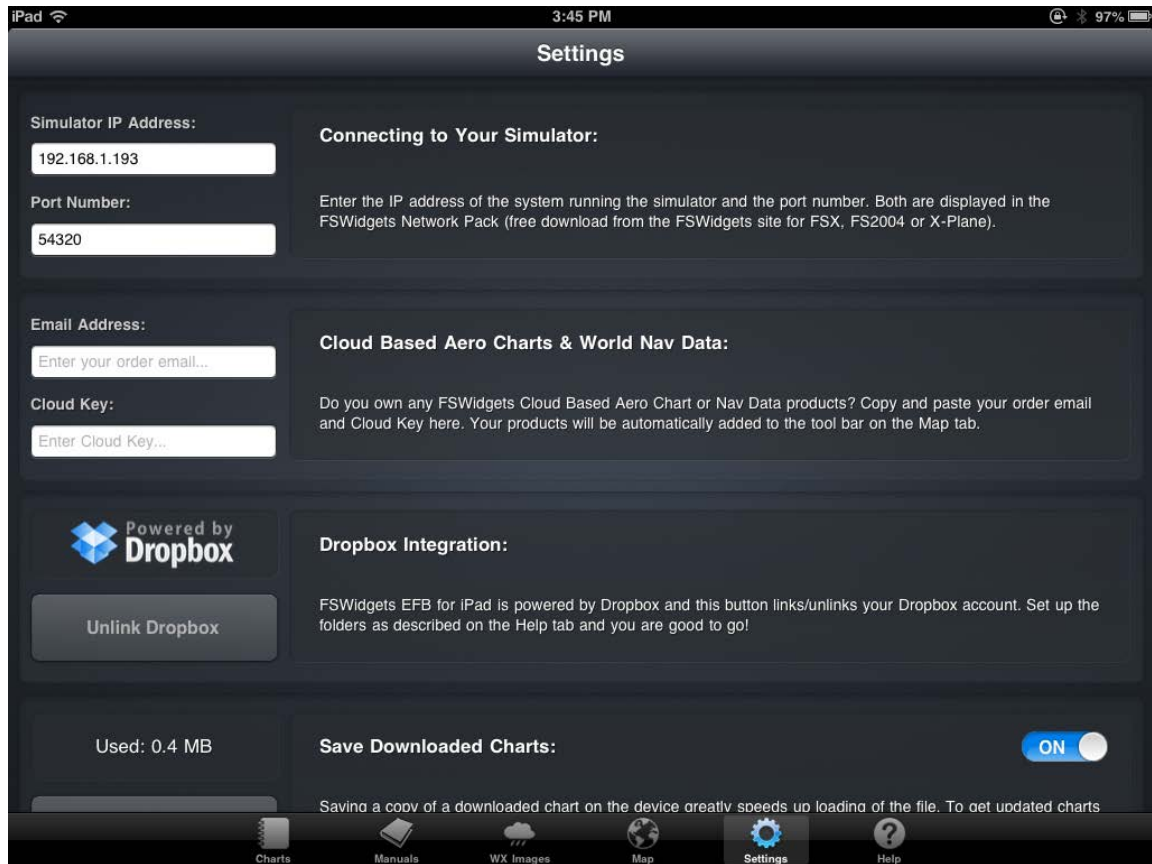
iPad 3:45 PM 97%

Settings

Simulator IP Address:
192.168.1.193
Port Number:
54320

Connecting to Your Simulator:

Enter the IP address of the system running the simulator and the port number. Both are displayed in the FSWidgets Network Pack (free download from the FSWidgets site for FSX, FS2004 or X-Plane).

Email Address:
Enter your order email...
Cloud Key:
Enter Cloud Key...

Cloud Based Aero Charts & World Nav Data:

Do you own any FSWidgets Cloud Based Aero Chart or Nav Data products? Copy and paste your order email and Cloud Key here. Your products will be automatically added to the tool bar on the Map tab.

Powered by Dropbox

Unlink Dropbox

Dropbox Integration:

FSWidgets EFB for iPad is powered by Dropbox and this button links/unlinks your Dropbox account. Set up the folders as described on the Help tab and you are good to go!

Used: 0.4 MB

Save Downloaded Charts:

ON

Saving a copy of a downloaded chart on the device greatly speeds up loading of the file. To get updated charts

Charts Manuals WX Images Map Settings Help